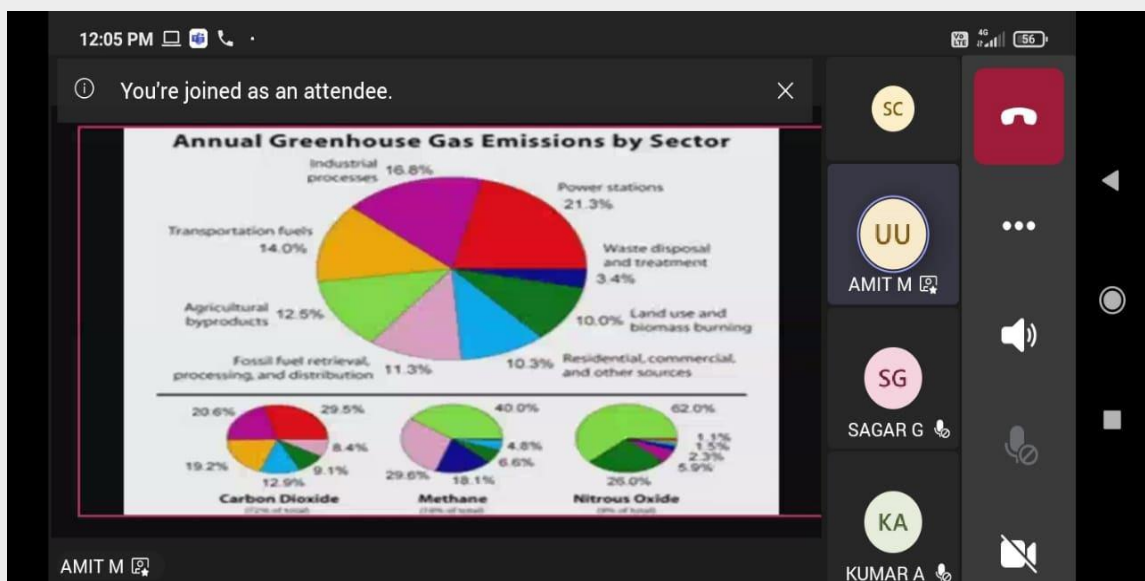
12:05 PM

4G 56

You're joined as an attendee.

Annual Greenhouse Gas Emissions by Sector

Industrial processes 16.8%

Power stations 21.3%

Transportation fuels 14.0%

Waste disposal and treatment 3.4%

Agricultural byproducts 12.5%

10.0% Land use and biomass burning

Fossil fuel retrieval, processing, and distribution 11.3%

10.3% Residential, commercial, and other sources

20.6%

29.5%

8.4%

19.2%

9.1%

12.9%

Carbon Dioxide

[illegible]

40.0%

4.8%

6.6%

29.6%

18.1%

Methane

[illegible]

62.0%

1.1%

1.5%

2.3%

5.9%

26.0%

Nitrous Oxide

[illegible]

SC

UU

AMIT M

SG

SAGAR G

KA

KUMAR A

AMIT M